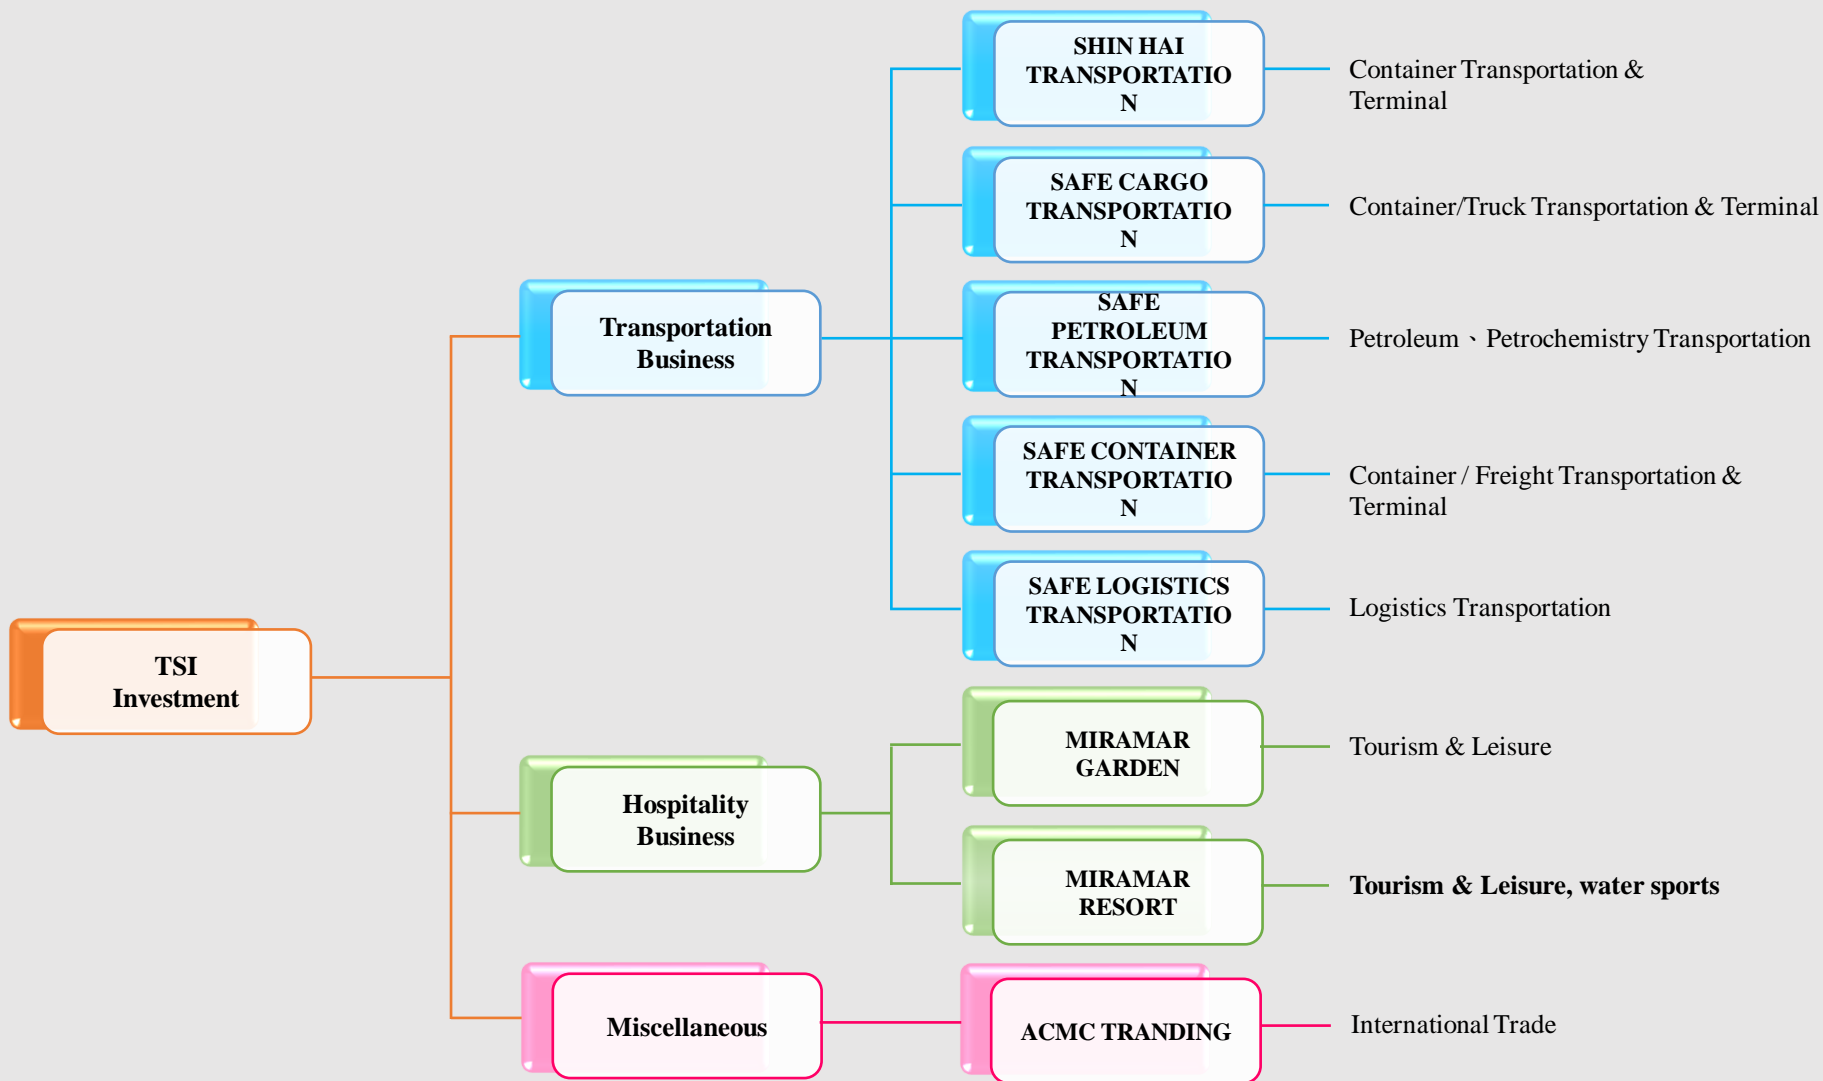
TSI Investment

Transportation Business

SHIN HAI TRANSPORTATIO N

Container Transportation & Terminal

SAFE CARGO TRANSPORTATIO N

Container/Truck Transportation & Terminal

SAFE PETROLEUM TRANSPORTATIO N

Petroleum 、Petrochemistry Transportation

SAFE CONTAINER TRANSPORTATIO N

Container / Freight Transportation & Terminal

SAFE LOGISTICS TRANSPORTATIO N

Logistics Transportation

Hospitality Business

MIRAMAR GARDEN

Tourism & Leisure

MIRAMAR RESORT

Tourism & Leisure, water sports

Miscellaneous

ACMC TRANDING

International Trade